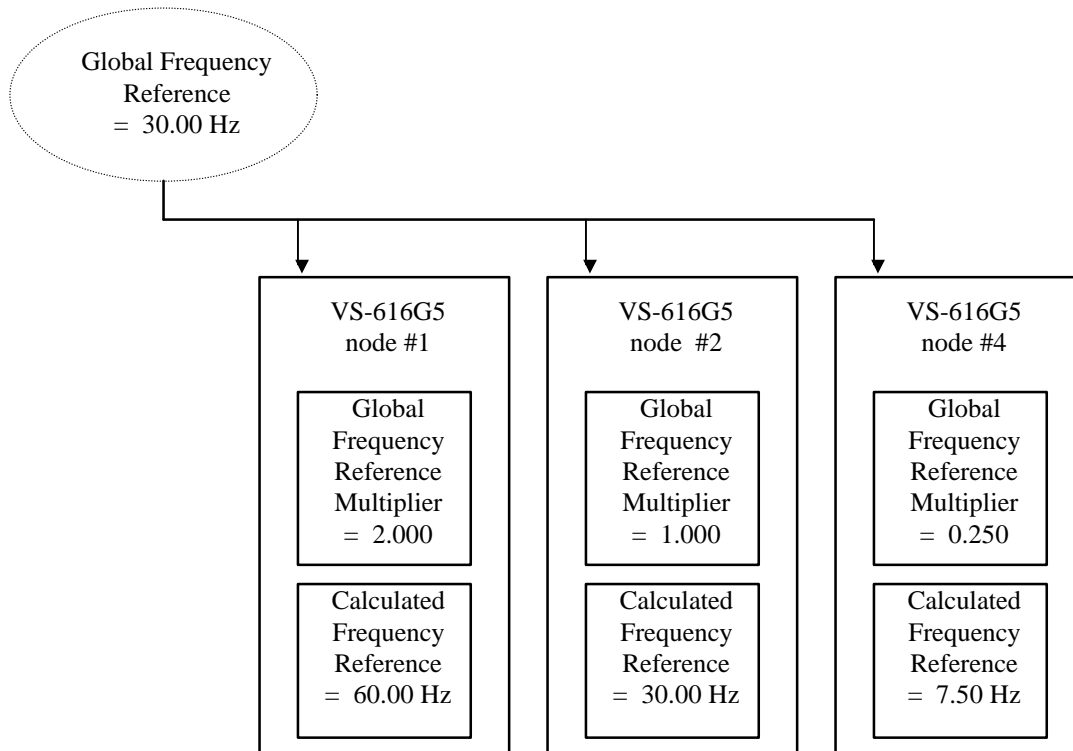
Global Frequency Reference = 30.00 Hz

VS-616G5 node #1

Global Frequency Reference Multiplier = 2.000

Calculated Frequency Reference = 60.00 Hz

VS-616G5 node #2

Global Frequency Reference Multiplier = 1.000

Calculated Frequency Reference = 30.00 Hz

VS-616G5 node #4

Global Frequency Reference Multiplier = 0.250

Calculated Frequency Reference = 7.50 Hz